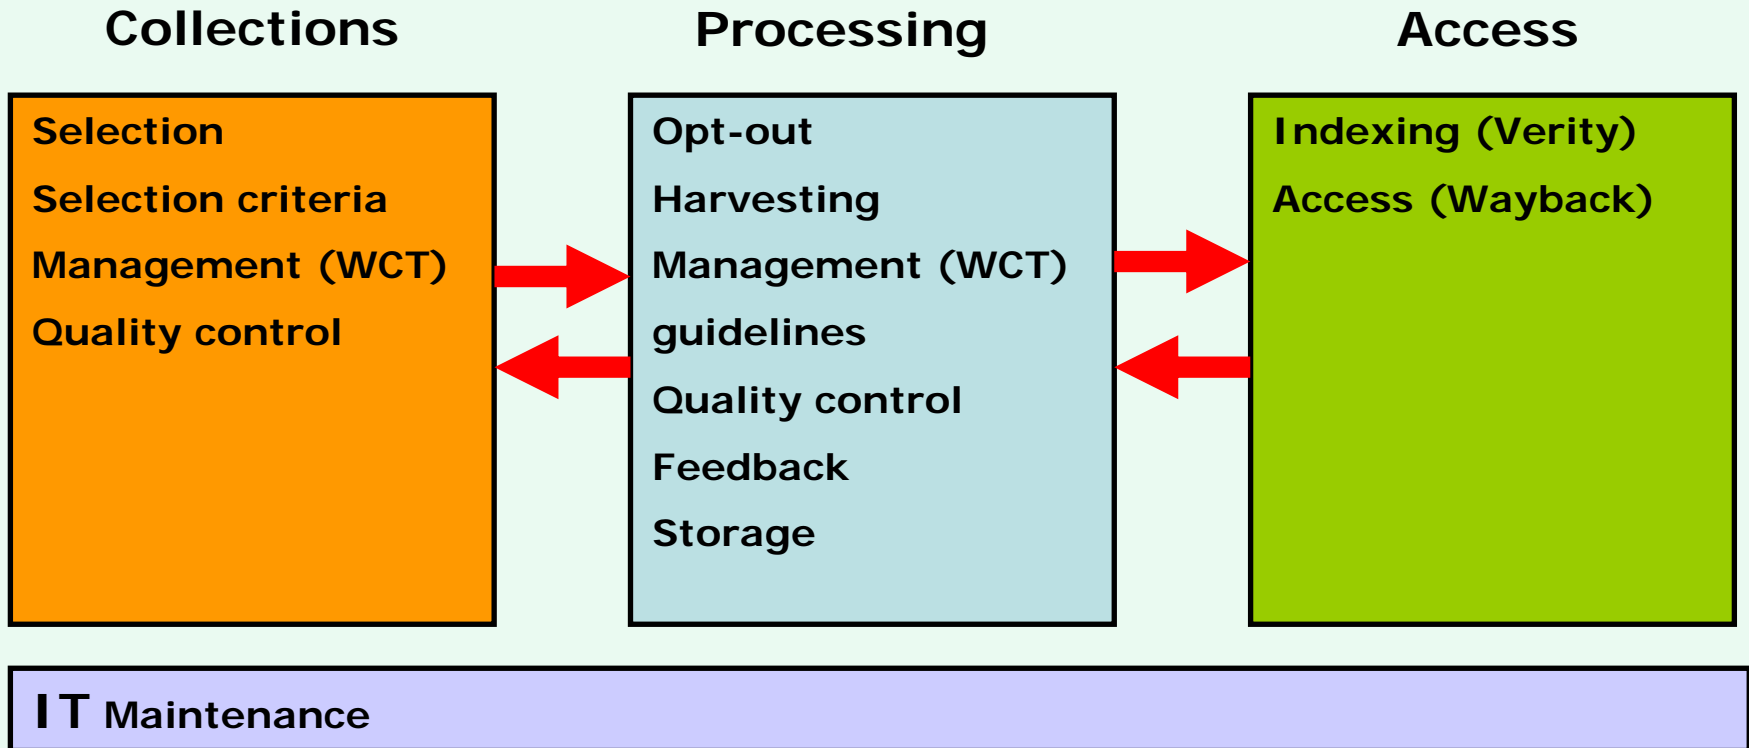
Collections

Selection
Selection criteria
Management (WCT)
Quality control

Processing

Opt-out
Harvesting
Management (WCT)
guidelines
Quality control
Feedback
Storage

Access

Indexing (Verity)
Access (Wayback)

IT Maintenance